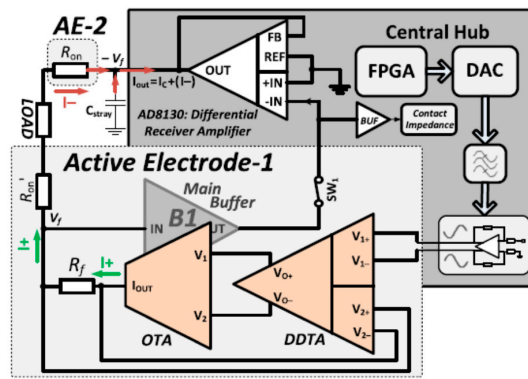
AE-2

$R_{on}$

$-V_f$

$I_{out}=I_C+(I-)$

I−

$C_{stray}$

LOAD

OUT

FB

REF

+IN

-IN

AD8130: Differential Receiver Amplifier

Central Hub

FPGA

DAC

BUF

Contact Impedance

Active Electrode-1

$R_{on}'$

$V_f$

I±

Main Buffer

B1

IN

UT

SW$_1$

$R_f$

I+

$I_{OUT}$

$V_1$

$V_2$

OTA

$V_{O+}$

$V_{O-}$

$V_{1+}$

$V_{1-}$

$V_{2+}$

$V_{2-}$

DDTA